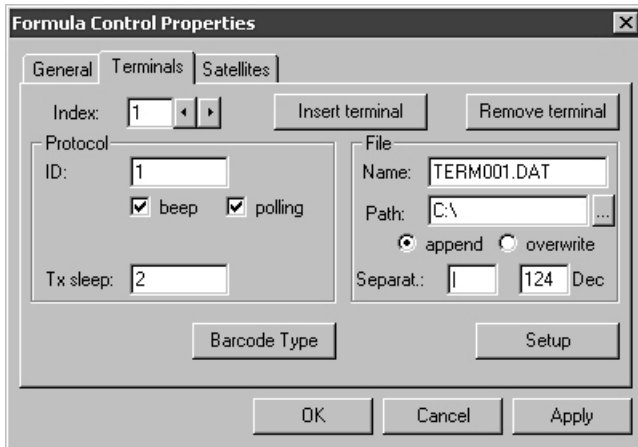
Formula Control Properties

General Terminals Satellites

Index: 1

Insert terminal

Remove terminal

Protocol

ID: 1

beep polling

Tx sleep: 2

File

Name: TERM001.DAT

Path: C:\ ...

append overwrite

Separat.: | 124 Dec

Barcode Type

Setup

OK Cancel Apply